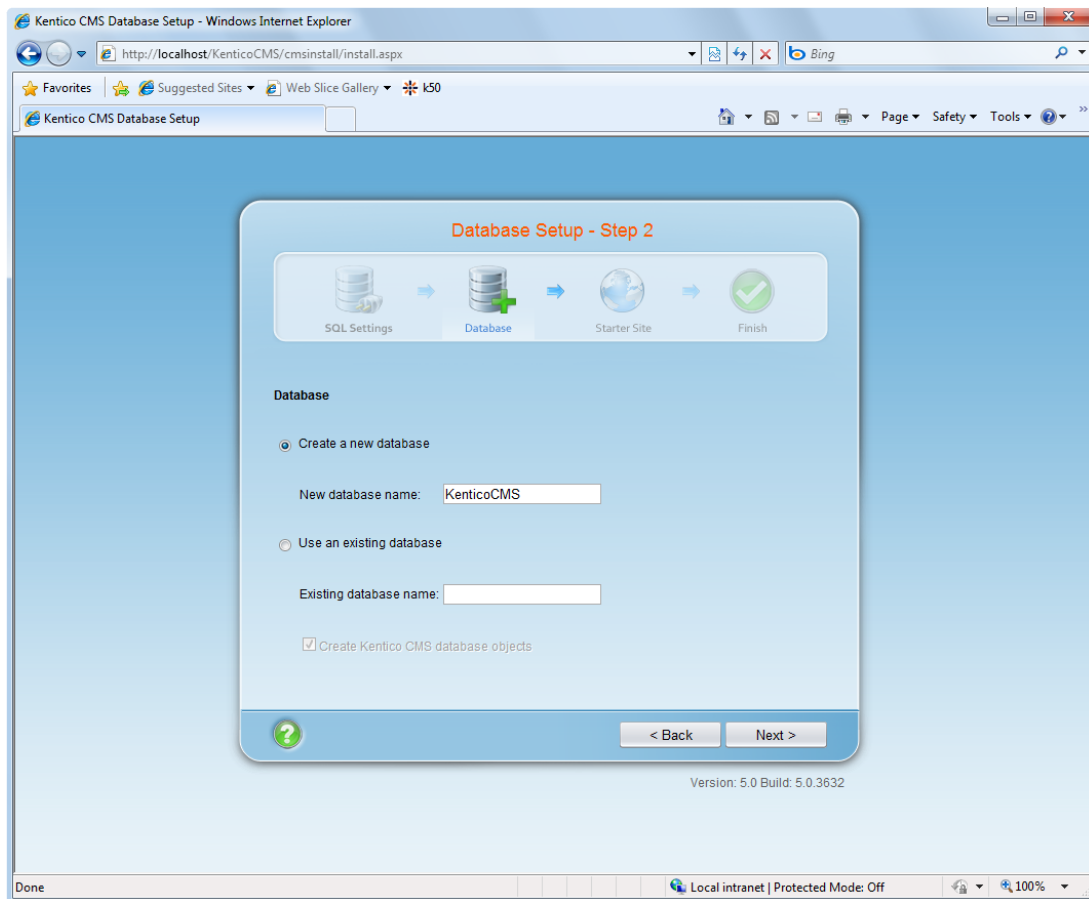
Kentico CMS Database Setup - Windows Internet Explorer

http://localhost/KenticoCMS/cmsinstall/install.aspx

Bing

Favorites

Suggested Sites ▾

Web Slice Gallery ▾

k50

Kentico CMS Database Setup

Page ▾ Safety ▾ Tools ▾

Database Setup - Step 2

SQL Settings

Database

Starter Site

Finish

Database

Create a new database

New database name: KenticoCMS

Use an existing database

Existing database name:

Create Kentico CMS database objects

< Back

Next >

Version: 5.0 Build: 5.0.3632

Done

Local intranet | Protected Mode: Off

100%